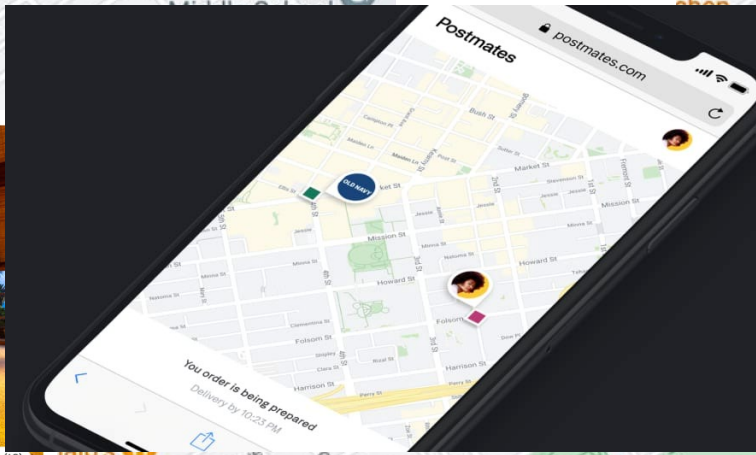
Postmates

postmates.com

Bush St

Sutter St

Market St

Stevenson St

Jessie St

Mission St

Minna St

Natoma St

Howard St

Tehama St

Clementina St

Folsom St

Shipley St

Clara St

Harrison St

Perry St

OLD NAVY

ket St

Ellis St

4th St

3rd St

2nd St

1st St

Fremont St

5th St

6th St

Kearny St

Maiden Ln

Campton Pl

Grant Ave

Stockton St

Dow Pl

Folsom

Rizal St

You order is being prepared

Delivery by 10:23 PM